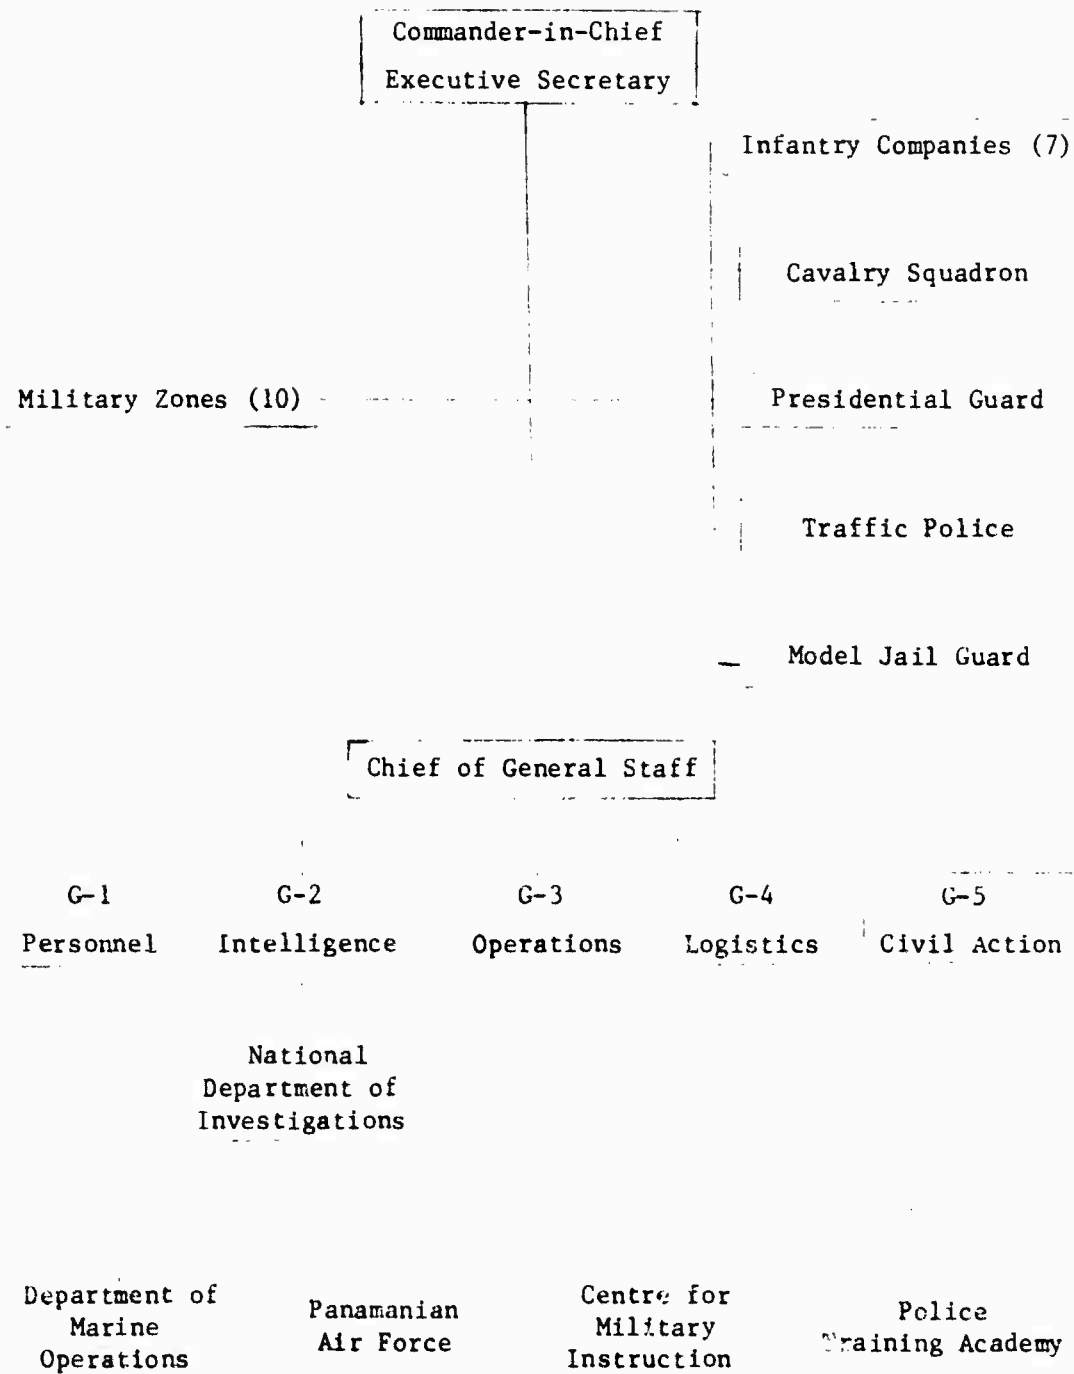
Commander-in-Chief
Executive Secretary

Infantry Companies (7)

Cavalry Squadron

Military Zones (10)

Presidential Guard

Traffic Police

Model Jail Guard

Chief of General Staff

G-1
Personnel

G-2
Intelligence

G-3
Operations

G-4
Logistics

G-5
Civil Action

National
Department of
Investigations

Department of
Marine
Operations

Panamanian
Air Force

Centre for
Military
Instruction

Police
Training Academy